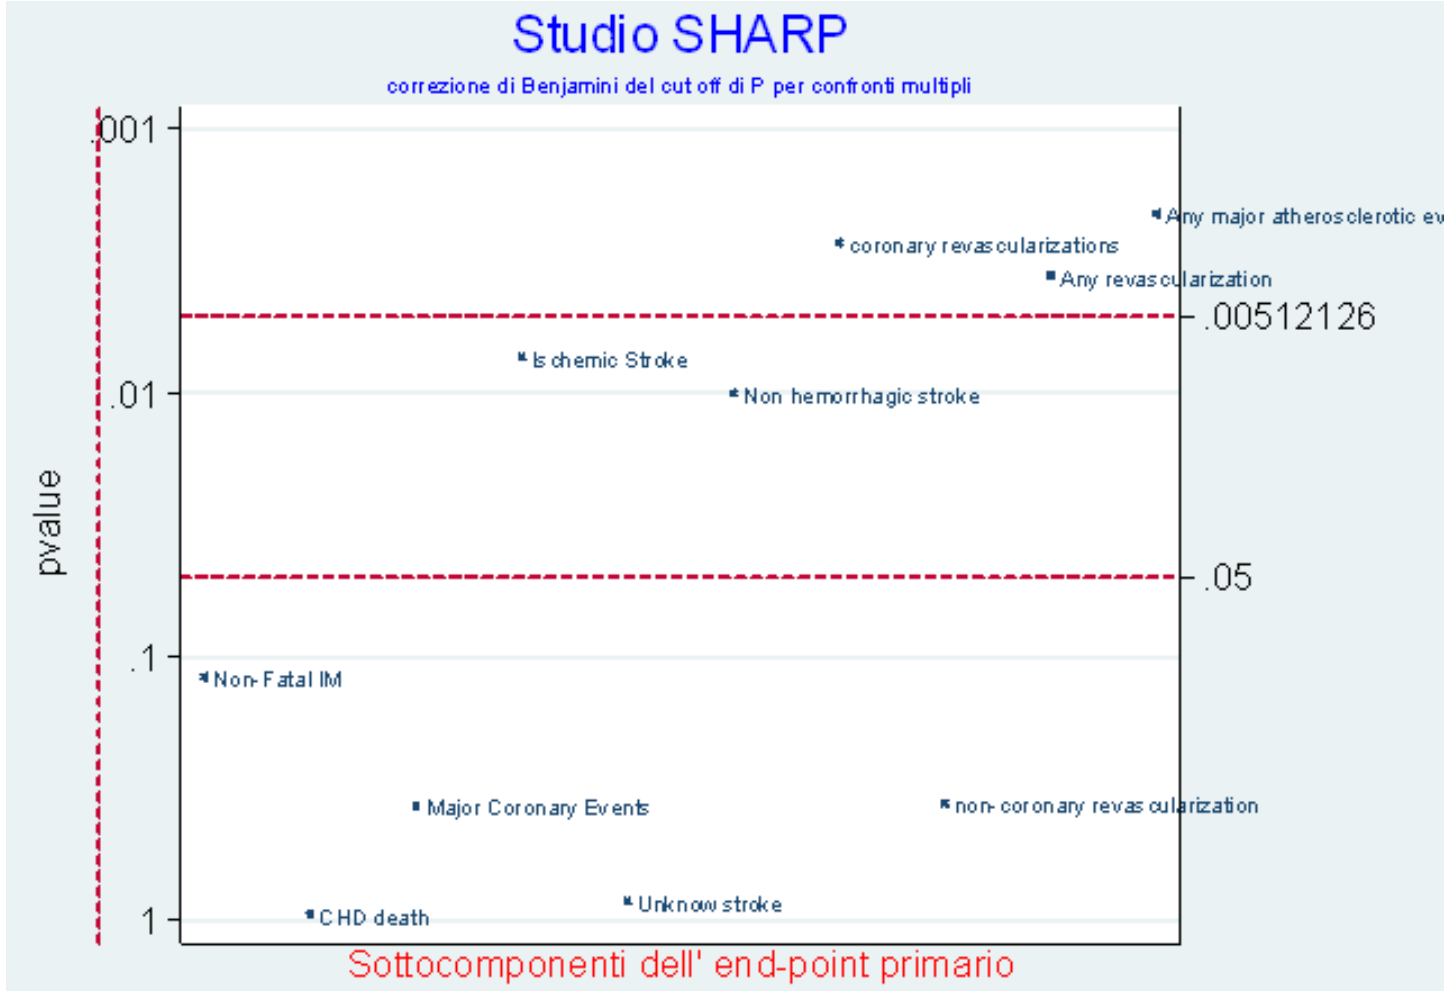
Studio SHARP

correzione di Benjamini del cut off di P per confronti multipli

.001
.01
.1
1

pvalue

.00512126
.05

Any major atherosclerotic ev
coronary revascularizations
Any revascularization
Ischemic Stroke
Non hemorrhagic stroke
Non-Fatal IM
Major Coronary Events
non-coronary revascularization
CHD death
Unknow stroke

Sottocomponenti dell' end-point primario